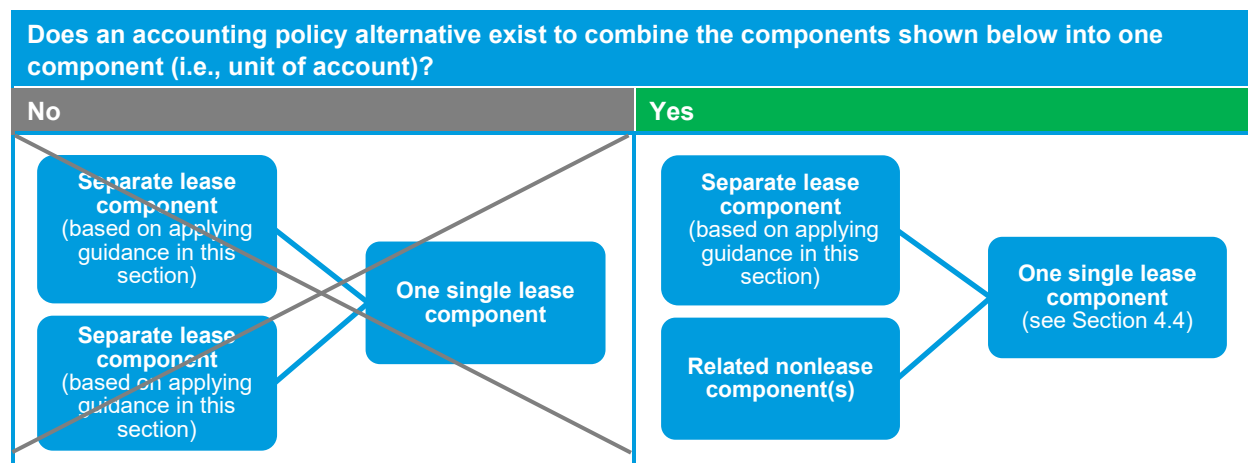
Does an accounting policy alternative exist to combine the components shown below into one component (i.e., unit of account)?

No

Separate lease component (based on applying guidance in this section)

Separate lease component (based on applying guidance in this section)

One single lease component

Yes

Separate lease component (based on applying guidance in this section)

Related nonlease component(s)

One single lease component (see Section 4.4)